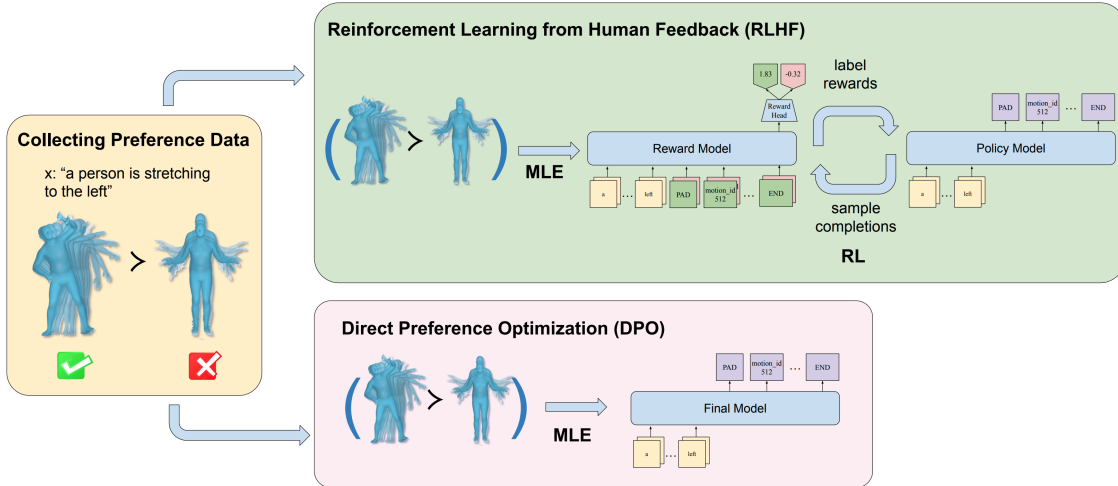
Collecting Preference Data

x: "a person is stretching to the left"

Reinforcement Learning from Human Feedback (RLHF)

1.83

-0.32

Reward Head

label rewards

Reward Model

MLE

a … left PAD motion_id 512 … END

sample completions

RL

PAD motion_id 512 … END

Policy Model

a … left

Direct Preference Optimization (DPO)

PAD motion_id 512 … END

Final Model

MLE

a … left